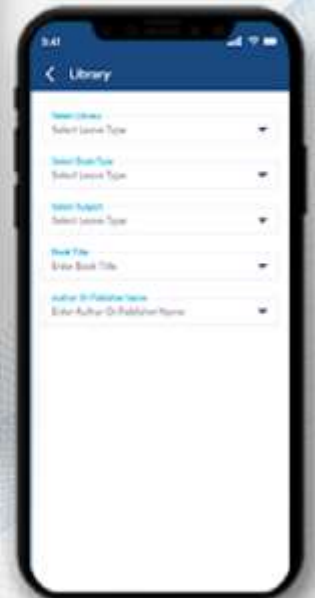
9:41

Library

Select Library
Select Leave Type

Select Book Type
Select Leave Type

Select Subject
Select Leave Type

Book Title
Enter Book Title

Author Or Publisher Name
Enter Author Or Publisher Name